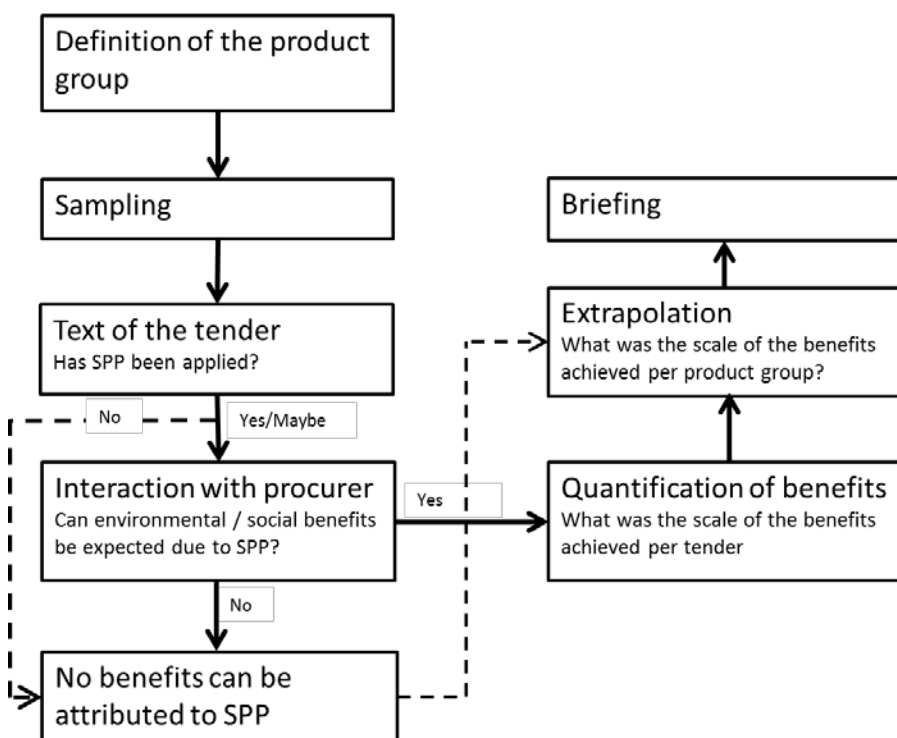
Definition of the product group

Sampling

Text of the tender
Has SPP been applied?

No

Yes/Maybe

Interaction with procurer
Can environmental / social benefits be expected due to SPP?

Yes

No

No benefits can be attributed to SPP

Briefing

Extrapolation
What was the scale of the benefits achieved per product group?

Quantification of benefits
What was the scale of the benefits achieved per tender